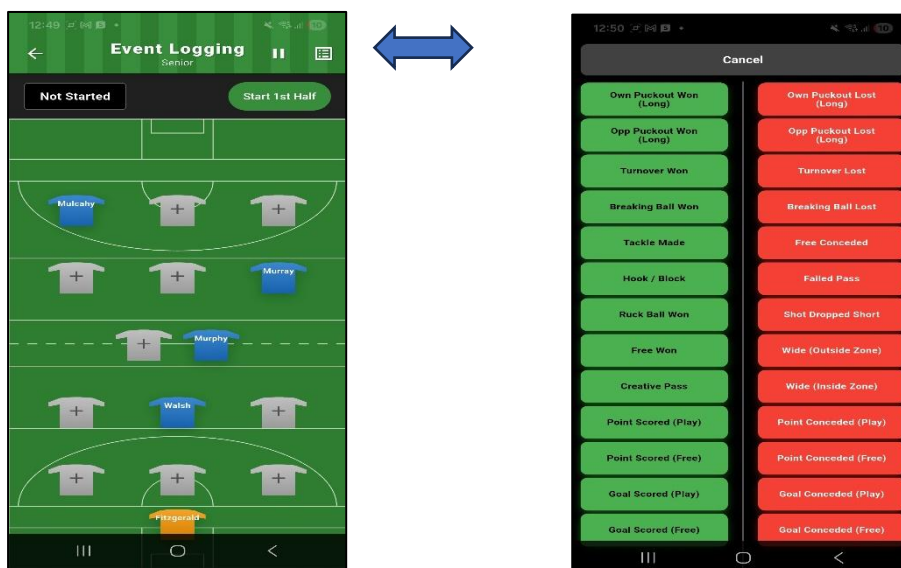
12:49

Event Logging
Senior

Not Started

Start 1st Half

Mulcahy

+

+

+

+

Murray

+

Murphy

+

Walsh

+

+

+

+

Fitzgerald

12:50

Cancel

Own Puckout Won (Long)

Own Puckout Lost (Long)

Opp Puckout Won (Long)

Opp Puckout Lost (Long)

Turnover Won

Turnover Lost

Breaking Ball Won

Breaking Ball Lost

Tackle Made

Free Conceded

Hook / Block

Failed Pass

Ruck Ball Won

Shot Dropped Short

Free Won

Wide (Outside Zone)

Creative Pass

Wide (Inside Zone)

Point Scored (Play)

Point Conceded (Play)

Point Scored (Free)

Point Conceded (Free)

Goal Scored (Play)

Goal Conceded (Play)

Goal Scored (Free)

Goal Conceded (Free)